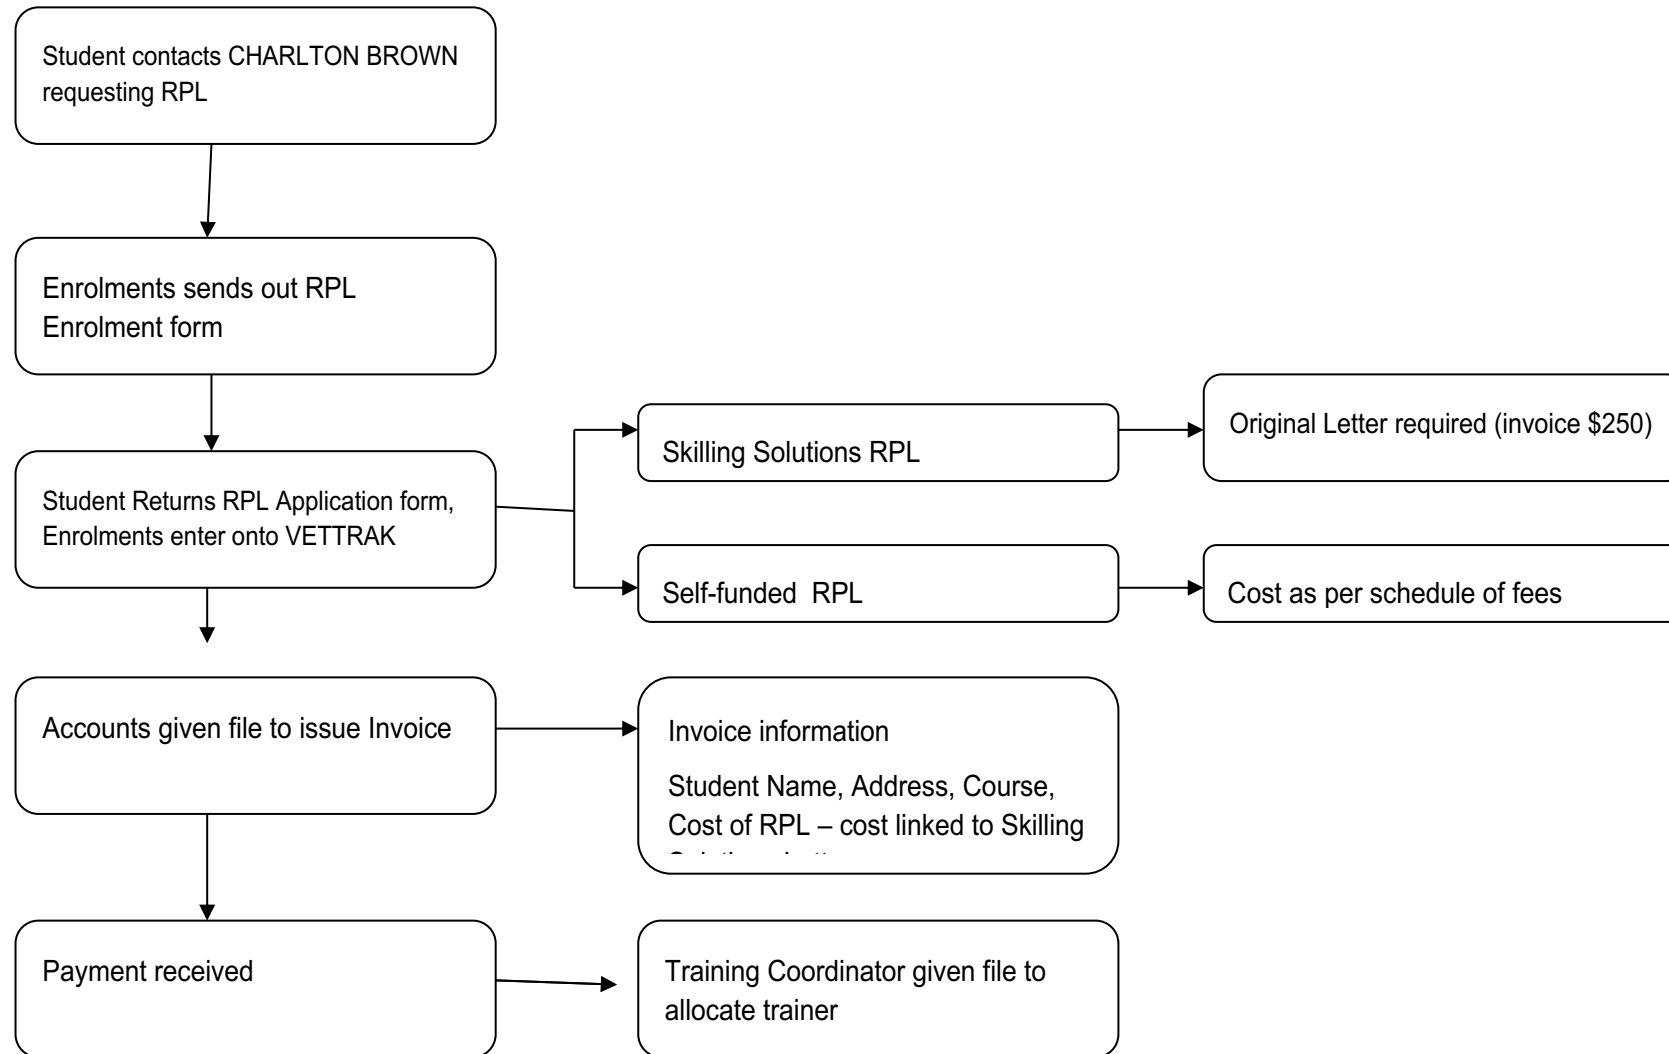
Student contacts CHARLTON BROWN requesting RPL

Enrolments sends out RPL Enrolment form

Student Returns RPL Application form, Enrolments enter onto VETTRAK

Skilling Solutions RPL

Original Letter required (invoice $250)

Self-funded RPL

Cost as per schedule of fees

Accounts given file to issue Invoice

Invoice information

Student Name, Address, Course, Cost of RPL – cost linked to Skilling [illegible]

Payment received

Training Coordinator given file to allocate trainer